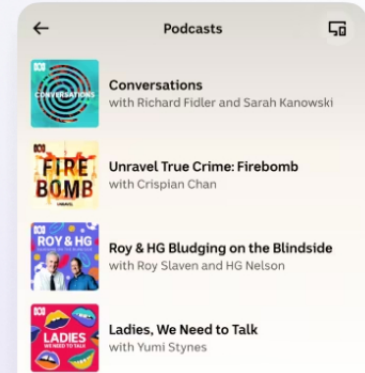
Podcasts

CONVERSATIONS

Conversations
with Richard Fidler and Sarah Kanowski

FIRE BOMB

Unravel True Crime: Firebomb
with Crispian Chan

ROY & HG

Roy & HG Bludging on the Blindside
with Roy Slaven and HG Nelson

LADIES

Ladies, We Need to Talk
with Yumi Stynes